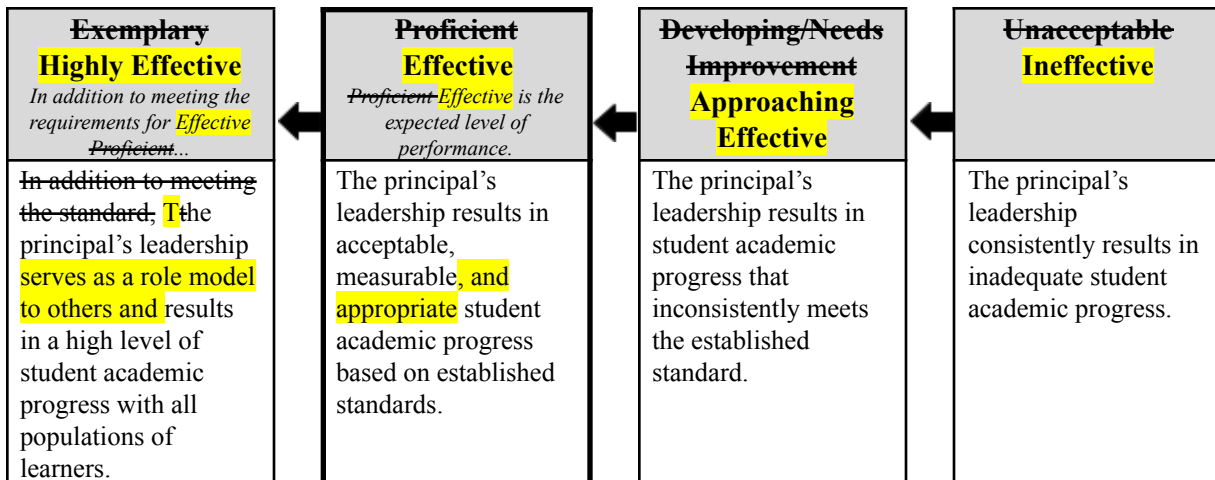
| Exemplary Highly Effective *In addition to meeting the requirements for Effective Proficient...* | Proficient Effective *Proficient Effective is the expected level of performance.* | Developing/Needs Improvement Approaching Effective | Unacceptable Ineffective |
|---|---|---|---|
| In addition to meeting the standard, Tthe principal's leadership serves as a role model to others and results in a high level of student academic progress with all populations of learners. | The principal's leadership results in acceptable, measurable, and appropriate student academic progress based on established standards. | The principal's leadership results in student academic progress that inconsistently meets the established standard. | The principal's leadership consistently results in inadequate student academic progress. |